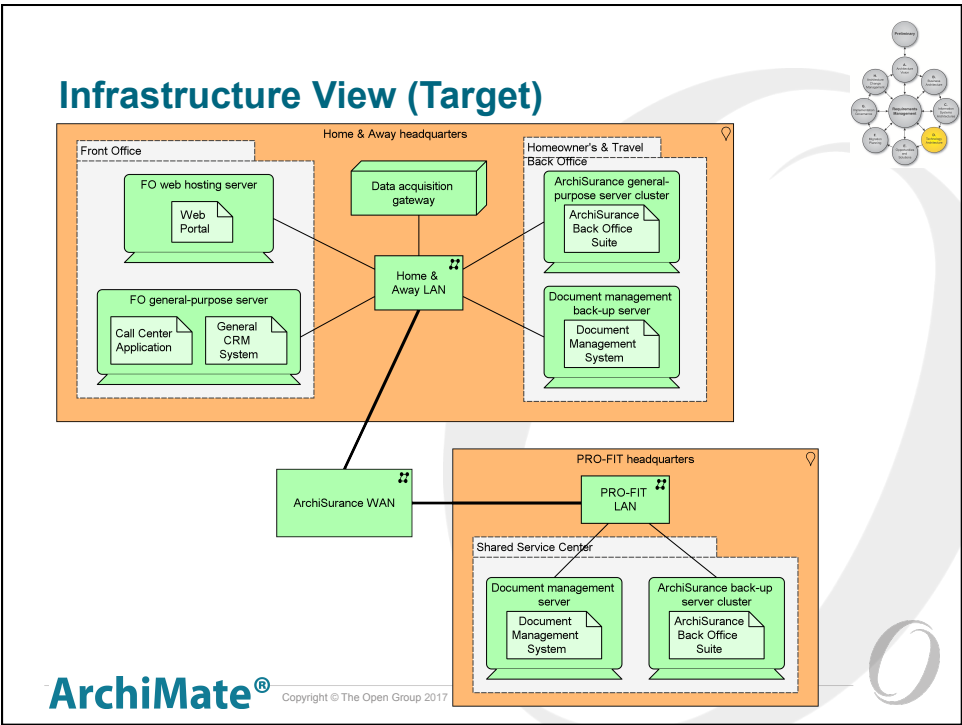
Infrastructure View (Target)

Preliminary
A. Architecture Vision
B. Business Architecture
C. Information Systems Architectures
D. Technology Architecture
E. Opportunities and Solutions
F. Migration Planning
G. Implementation Governance
H. Architecture Change Management
Requirements Management

Home & Away headquarters

Front Office

FO web hosting server

Web Portal

FO general-purpose server

Call Center Application

General CRM System

Data acquisition gateway

Home & Away LAN

Homeowner's & Travel Back Office

ArchiSurance general-purpose server cluster

ArchiSurance Back Office Suite

Document management back-up server

Document Management System

ArchiSurance WAN

PRO-FIT headquarters

PRO-FIT LAN

Shared Service Center

Document management server

Document Management System

ArchiSurance back-up server cluster

ArchiSurance Back Office Suite

ArchiMate®

Copyright © The Open Group 2017